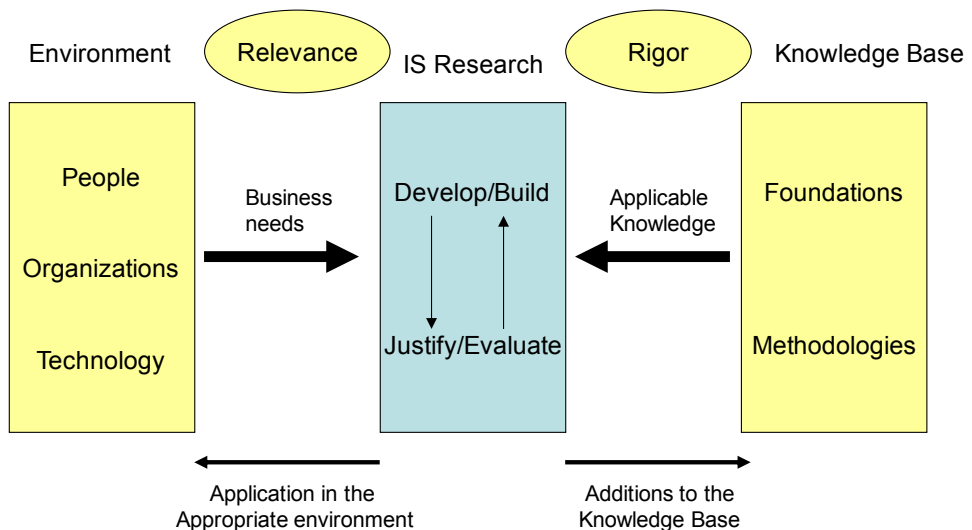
Environment

Relevance

IS Research

Rigor

Knowledge Base

People

Organizations

Technology

Business needs

Develop/Build

Justify/Evaluate

Applicable Knowledge

Foundations

Methodologies

Application in the Appropriate environment

Additions to the Knowledge Base